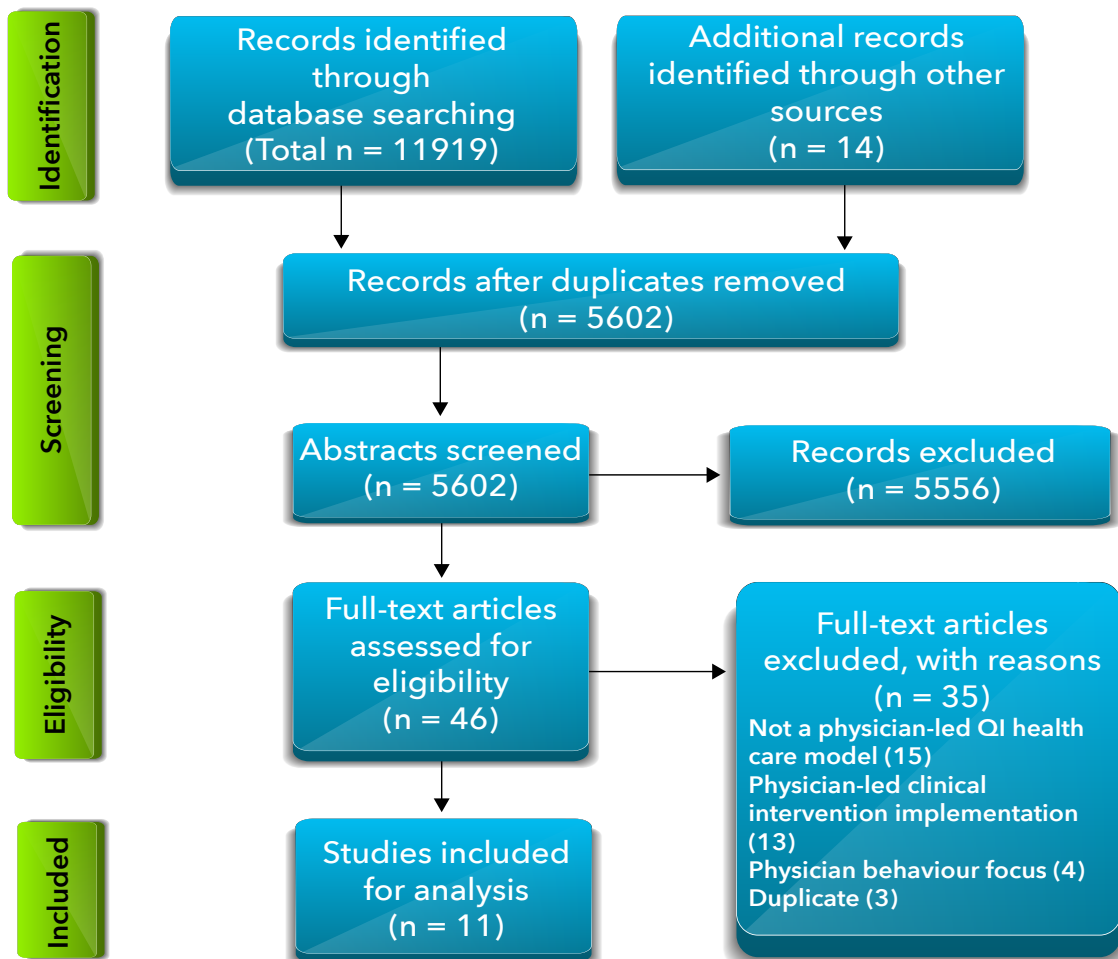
Identification

Records identified through database searching (Total n = 11919)

Additional records identified through other sources (n = 14)

Screening

Records after duplicates removed (n = 5602)

Abstracts screened (n = 5602)

Records excluded (n = 5556)

Eligibility

Full-text articles assessed for eligibility (n = 46)

Full-text articles excluded, with reasons (n = 35)
Not a physician-led QI health care model (15)
Physician-led clinical intervention implementation (13)
Physician behaviour focus (4)
Duplicate (3)

Included

Studies included for analysis (n = 11)